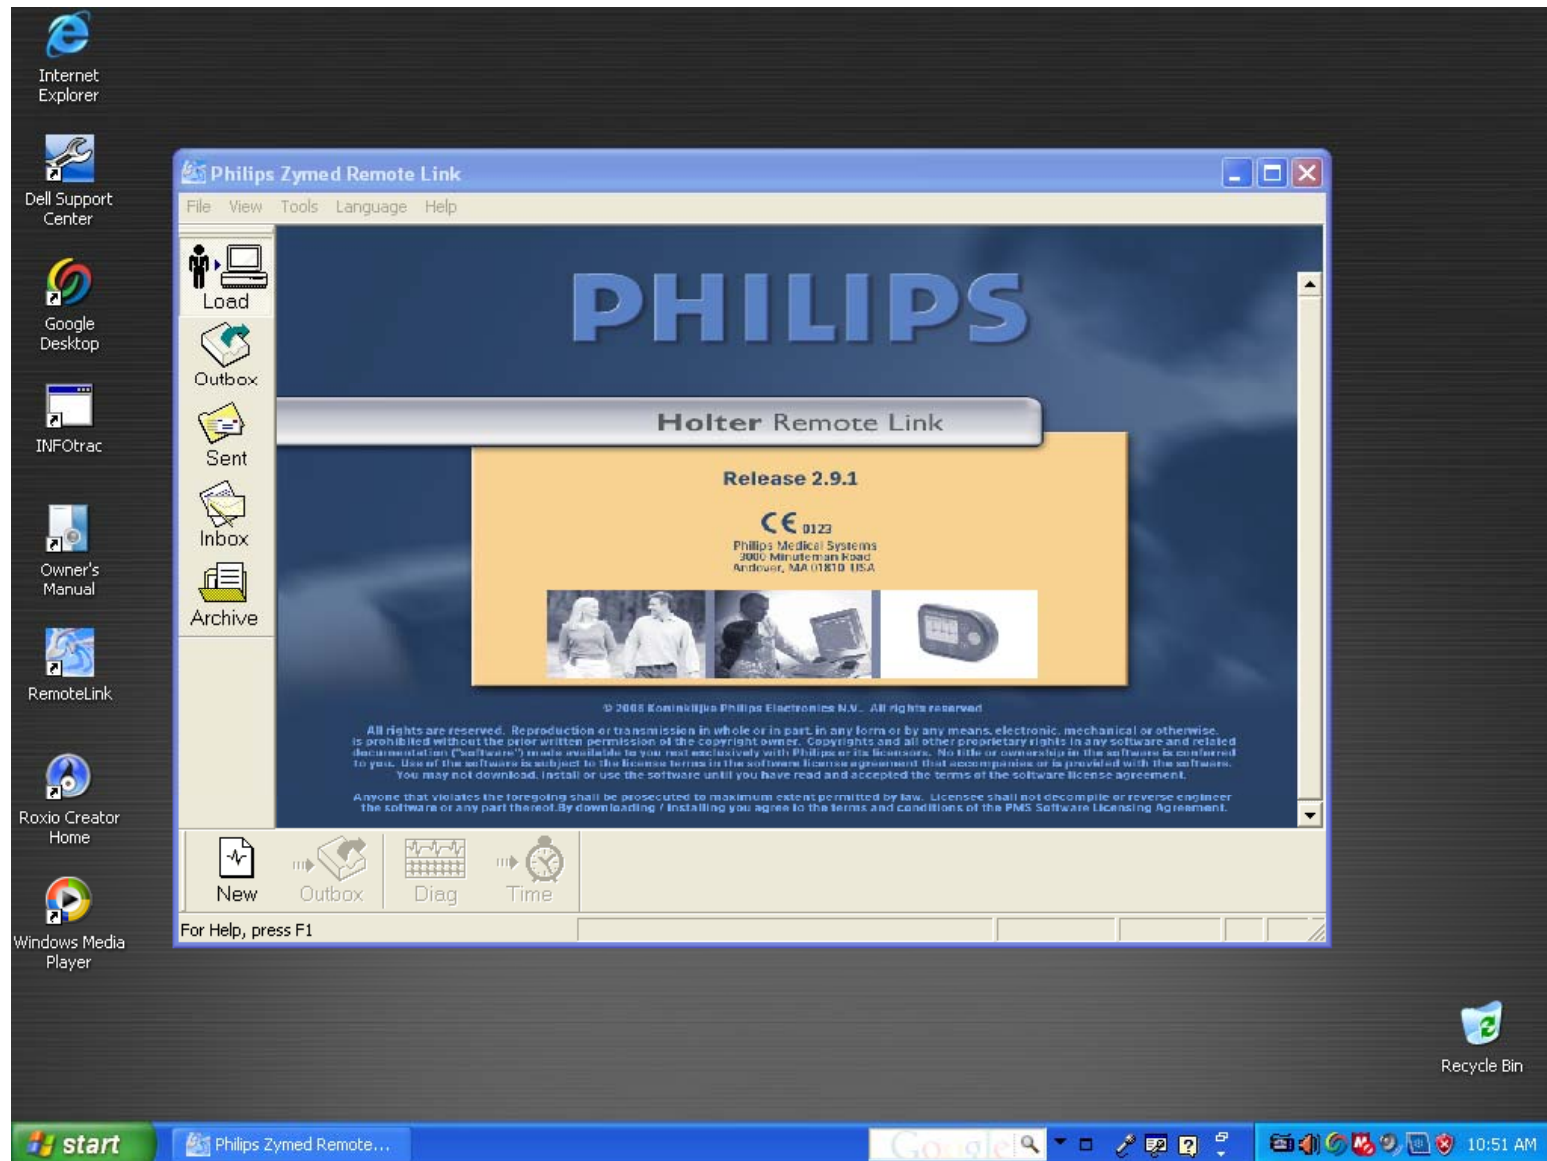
Internet Explorer

Dell Support Center

Google Desktop

INFOtrac

Owner's Manual

RemoteLink

Roxio Creator Home

Windows Media Player

Philips Zymed Remote Link

File View Tools Language Help

Load
Outbox
Sent
Inbox
Archive

PHILIPS

Holter Remote Link

Release 2.9.1

CE 0123
Philips Medical Systems
3000 Minuteman Road
Andover, MA 01810 USA

© 2008 Koninklijke Philips Electronics N.V. All rights reserved

All rights are reserved. Reproduction or transmission in whole or in part in any form or by any means, electronic, mechanical or otherwise, is prohibited without the prior written permission of the copyright owner. Copyrights and all other proprietary rights in any software and related documentation ("software") made available to you rest exclusively with Philips or its licensors. No title or ownership in the software is conferred to you. Use of the software is subject to the license terms in the software license agreement that accompanies or is provided with the software. You may not download, install or use the software until you have read and accepted the terms of the software license agreement.

Anyone that violates the foregoing shall be prosecuted to maximum extent permitted by law. Licensee shall not decompile or reverse engineer the software or any part thereof.By downloading / installing you agree to the terms and conditions of the PMS Software Licensing Agreement.

New
Outbox
Diag
Time

For Help, press F1

Recycle Bin

start
Philips Zymed Remote...
Google
10:51 AM